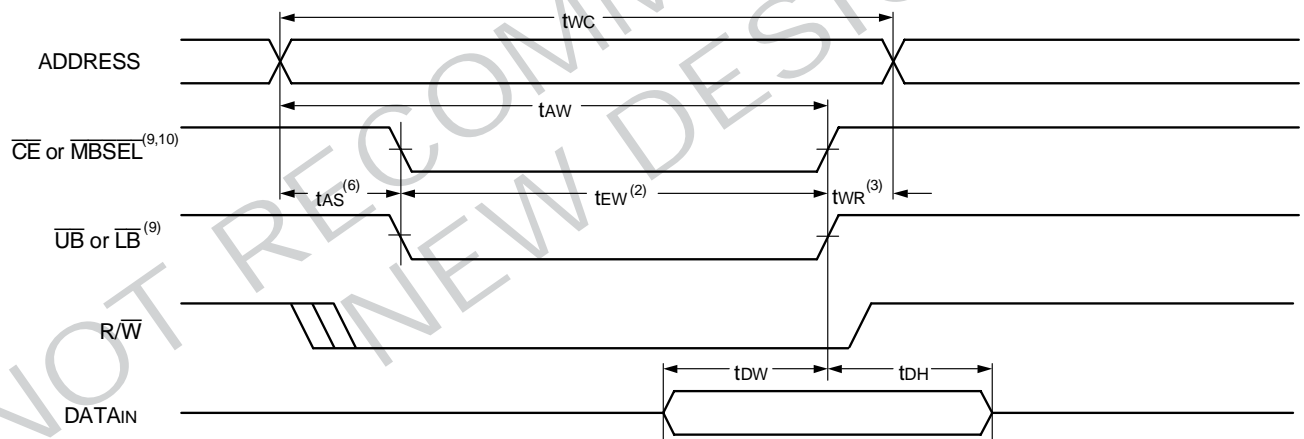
tWC

ADDRESS

tAW

$\overline{CE}$ or $\overline{MBSEL}^{(9,10)}$

tAS$^{(6)}$

tEW$^{(2)}$

tWR$^{(3)}$

$\overline{UB}$ or $\overline{LB}^{(9)}$

R/$\overline{W}$

tDW

tDH

DATAIN

NOT RECOMMENDED FOR NEW DESIGNS